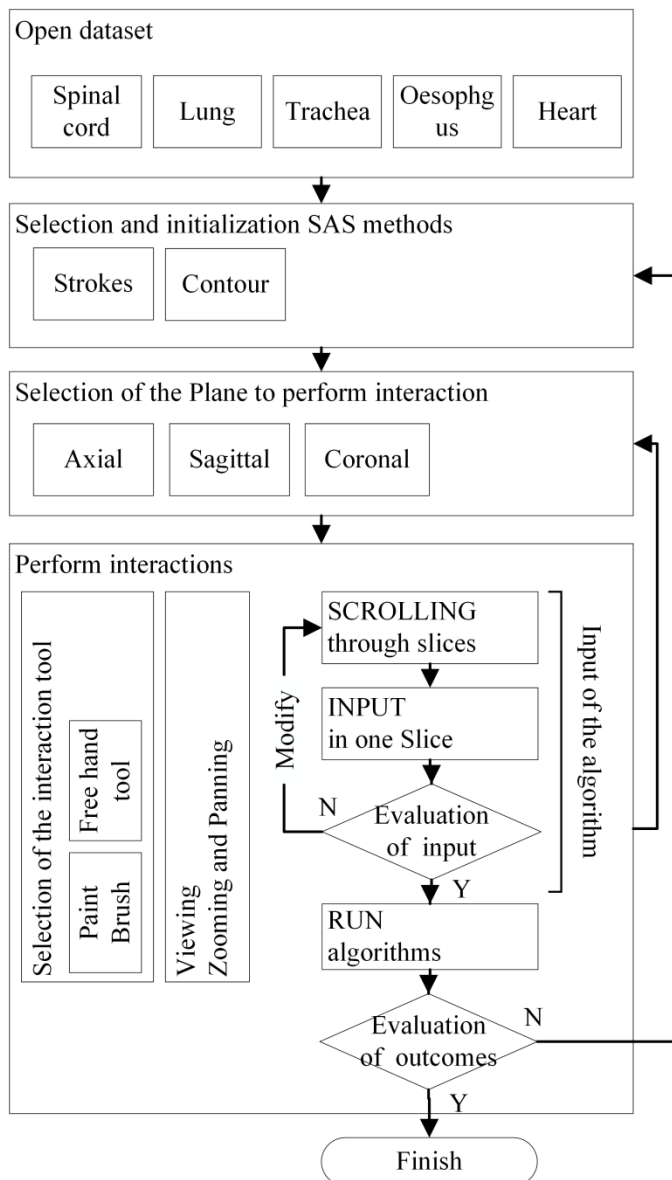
Open dataset

Spinal cord

Lung

Trachea

Oesophg us

Heart

Selection and initialization SAS methods

Strokes

Contour

Selection of the Plane to perform interaction

Axial

Sagittal

Coronal

Perform interactions

Selection of the interaction tool

Free hand tool

Paint Brush

Viewing Zooming and Panning

SCROLLING through slices

INPUT in one Slice

Modify

N

Evaluation of input

Y

Input of the algorithm

RUN algorithms

Evaluation of outcomes

N

Y

Finish